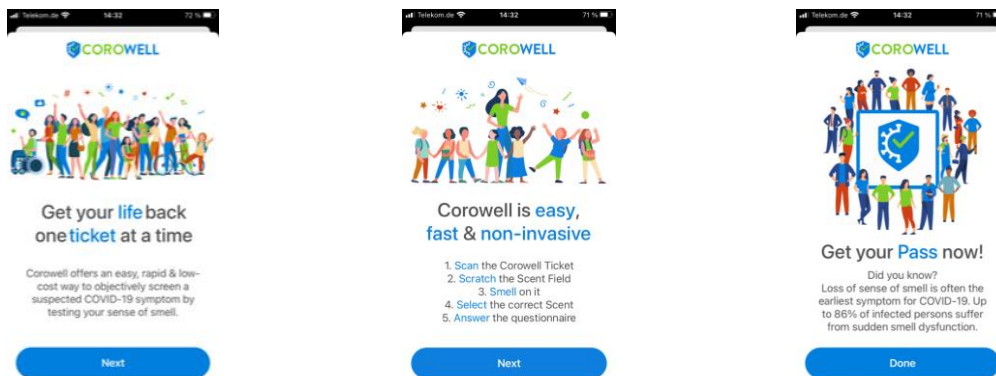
Telekom.de 14:32 72 %

COROWELL

Get your life back one ticket at a time

Corowell offers an easy, rapid & low-cost way to objectively screen a suspected COVID-19 symptom by testing your sense of smell.

Next

Telekom.de 14:32 71 %

COROWELL

Corowell is easy, fast & non-invasive

1. Scan the Corowell Ticket
2. Scratch the Scent Field
3. Smell on it
4. Select the correct Scent
5. Answer the questionnaire

Next

Telekom.de 14:32 71 %

COROWELL

Get your Pass now!

Did you know?
Loss of sense of smell is often the earliest symptom for COVID-19. Up to 86% of infected persons suffer from sudden smell dysfunction.

Done